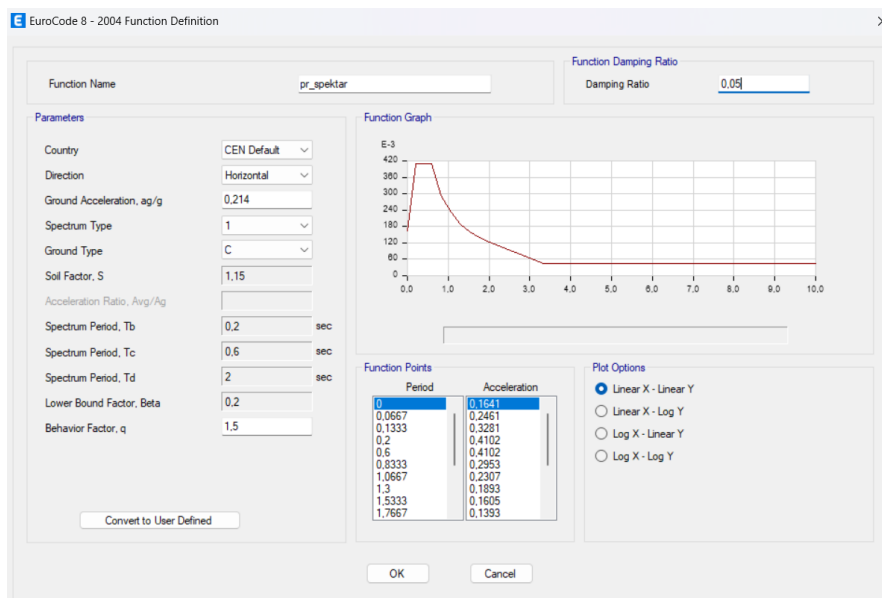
EuroCode 8 - 2004 Function Definition

Function Name pr_spektar

Function Damping Ratio
Damping Ratio 0,05

Parameters
Country CEN Default
Direction Horizontal
Ground Acceleration, ag/g 0,214
Spectrum Type 1
Ground Type C
Soil Factor, S 1,15
Acceleration Ratio, Avg/Ag
Spectrum Period, Tb 0,2 sec
Spectrum Period, Tc 0,6 sec
Spectrum Period, Td 2 sec
Lower Bound Factor, Beta 0,2
Behavior Factor, q 1,5

Convert to User Defined

Function Graph
E-3
420
360
300
240
180
120
60
0
0,0 1,0 2,0 3,0 4,0 5,0 6,0 7,0 8,0 9,0 10,0

Function Points

| Period | Acceleration |
|---|---|
| 0 | 0,1641 |
| 0,0667 | 0,2461 |
| 0,1333 | 0,3281 |
| 0,2 | 0,4102 |
| 0,6 | 0,4102 |
| 0,8333 | 0,2953 |
| 1,0667 | 0,2307 |
| 1,3 | 0,1893 |
| 1,5333 | 0,1605 |
| 1,7667 | 0,1393 |

Plot Options
Linear X - Linear Y
Linear X - Log Y
Log X - Linear Y
Log X - Log Y

OK
Cancel